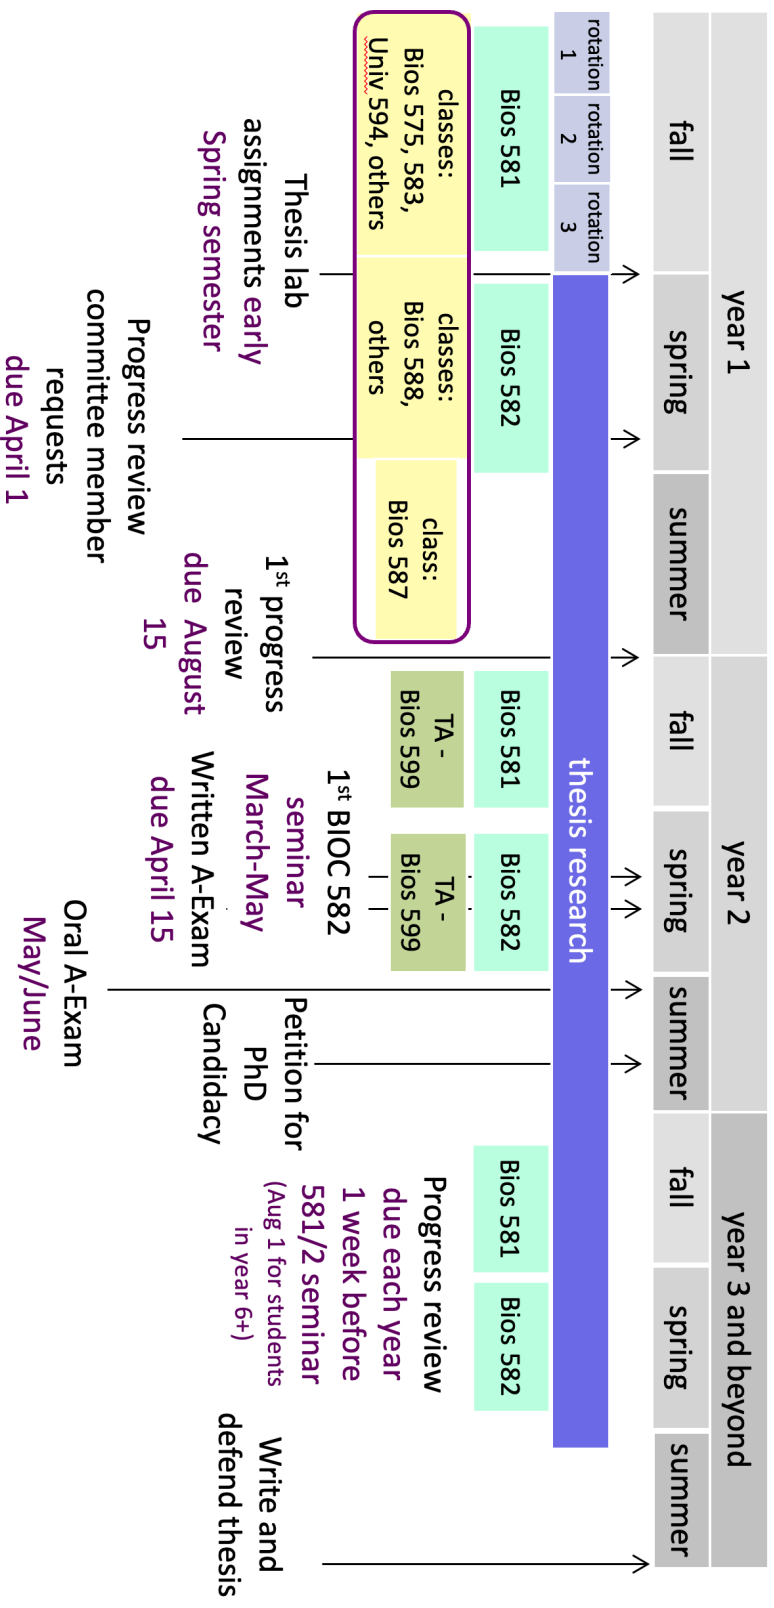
year 1

fall

spring

summer

year 2

fall

spring

summer

year 3 and beyond

fall

spring

summer

rotation 1

rotation 2

rotation 3

thesis research

Bios 581

Bios 582

Bios 581

Bios 582

Bios 581

Bios 582

TA - Bios 599

TA - Bios 599

classes: Bios 575, 583, Univ 594, others

classes: Bios 588, others

class: Bios 587

Thesis lab assignments early Spring semester

Progress review committee member requests due April 1

1st progress review due August 15

1st BIOC 582 seminar March-May

Written A-Exam due April 15

Oral A-Exam May/June

Petition for PhD Candidacy

Progress review due each year 1 week before 581/2 seminar (Aug 1 for students in year 6+)

Write and defend thesis